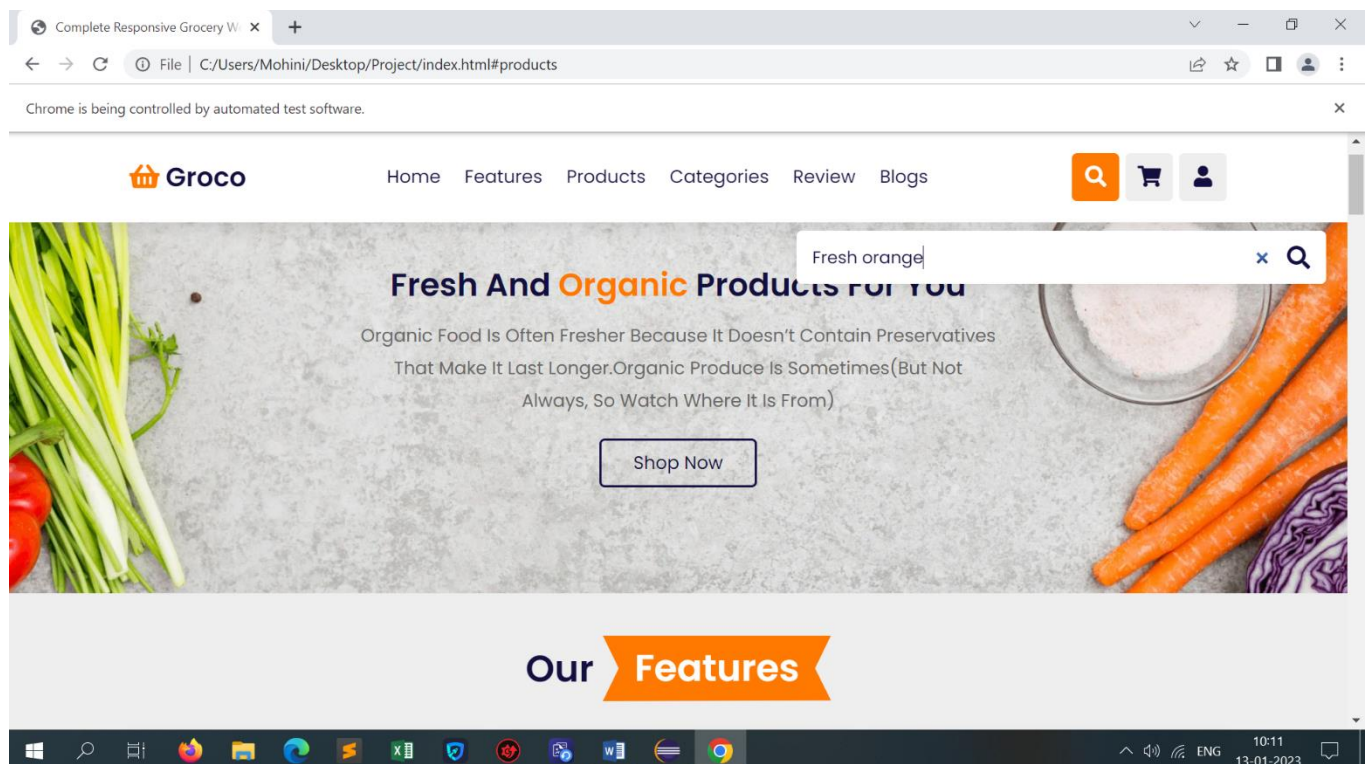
Complete Responsive Grocery W ×

File | C:/Users/Mohini/Desktop/Project/index.html#products

Chrome is being controlled by automated test software.

Groco

Home Features Products Categories Review Blogs

Fresh orange

Fresh And Organic Products For You

Organic Food Is Often Fresher Because It Doesn't Contain Preservatives That Make It Last Longer.Organic Produce Is Sometimes(But Not Always, So Watch Where It Is From)

Shop Now

Our Features

ENG 10:11 13-01-2023